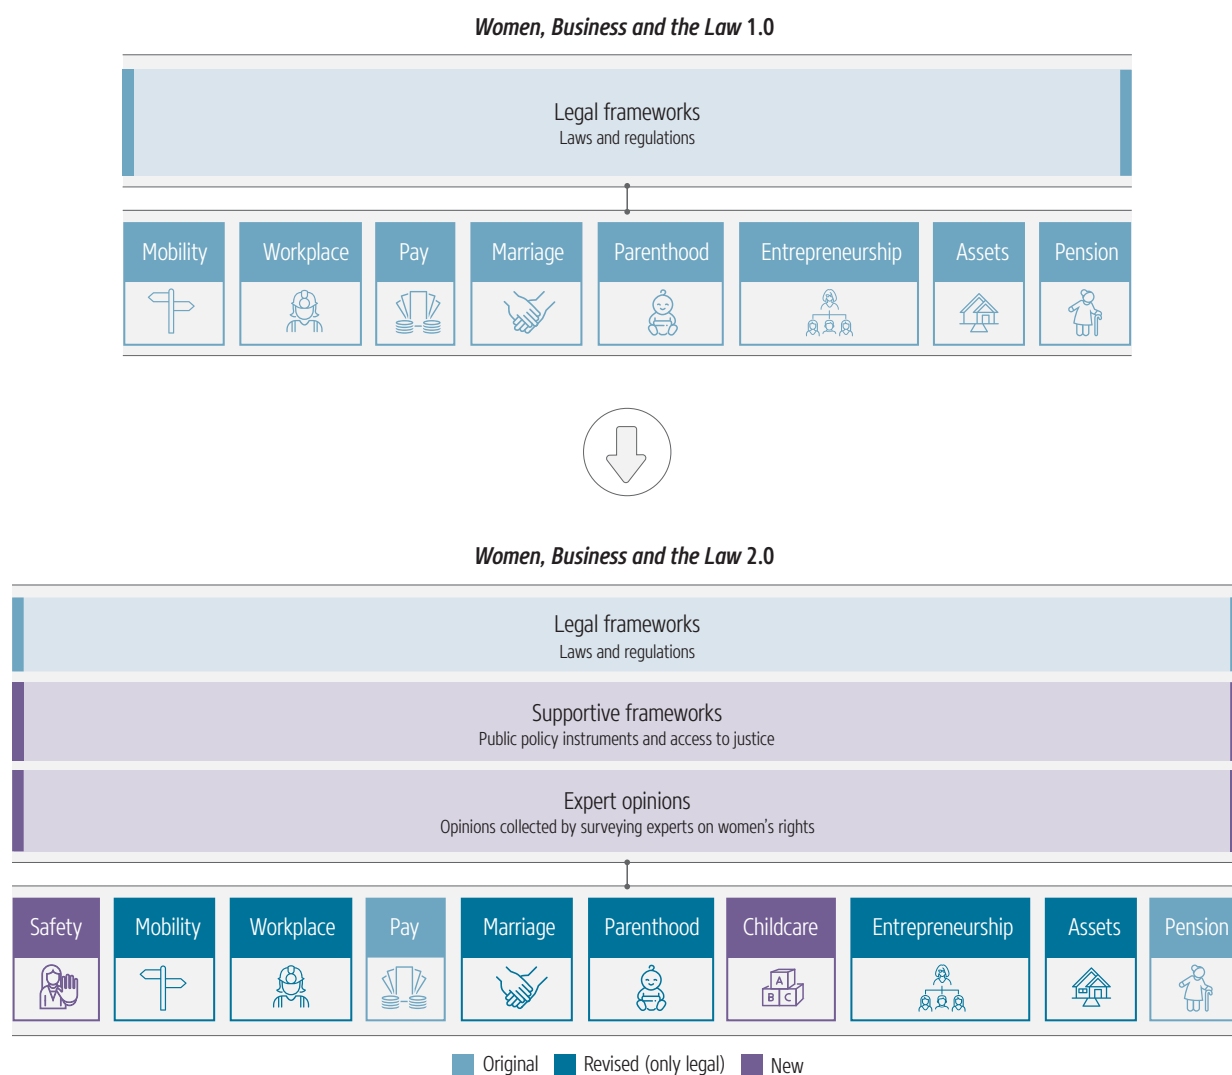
*Women, Business and the Law* 1.0

Legal frameworks
Laws and regulations

Mobility
Workplace
Pay
Marriage
Parenthood
Entrepreneurship
Assets
Pension

*Women, Business and the Law* 2.0

Legal frameworks
Laws and regulations

Supportive frameworks
Public policy instruments and access to justice

Expert opinions
Opinions collected by surveying experts on women's rights

Safety
Mobility
Workplace
Pay
Marriage
Parenthood
Childcare
A B C
Entrepreneurship
Assets
Pension

Original
Revised (only legal)
New